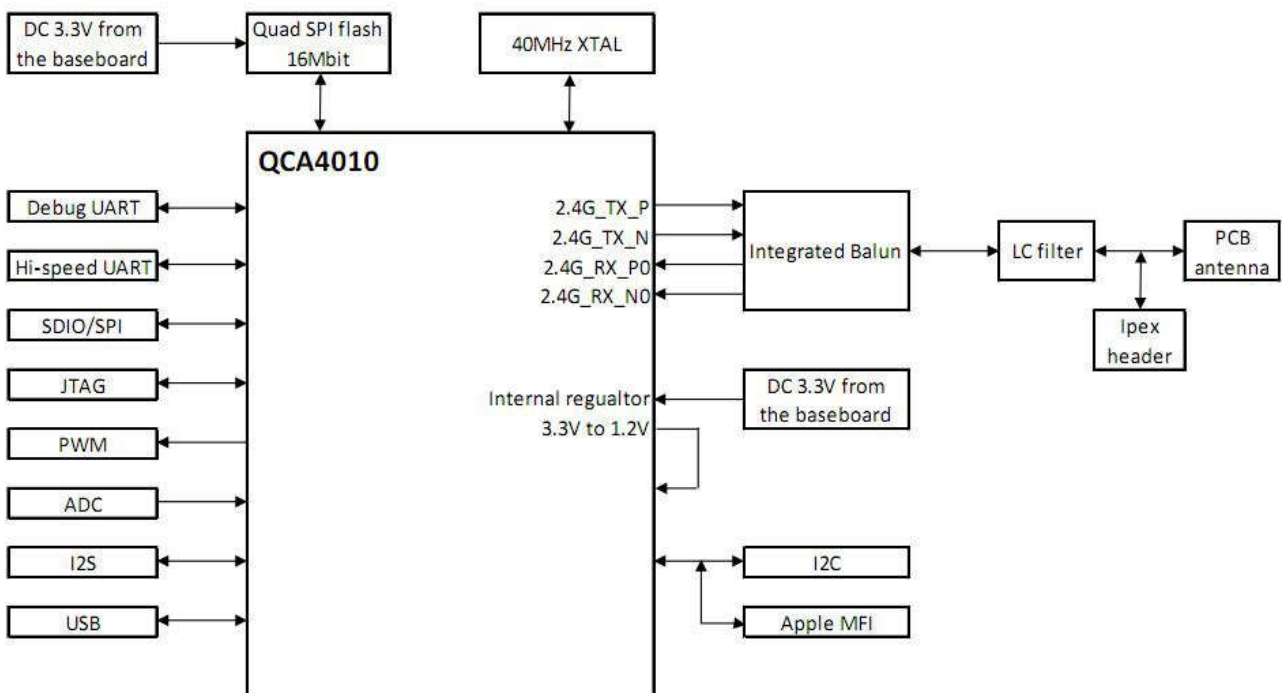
DC 3.3V from the baseboard

Quad SPI flash 16Mbit

40MHz XTAL

QCA4010

Debug UART

Hi-speed UART

SDIO/SPI

JTAG

PWM

ADC

I2S

USB

2.4G_TX_P
2.4G_TX_N
2.4G_RX_P0
2.4G_RX_N0

Integrated Balun

LC filter

PCB antenna

Ipex header

Internal regualtor
3.3V to 1.2V

DC 3.3V from the baseboard

I2C

Apple MFI